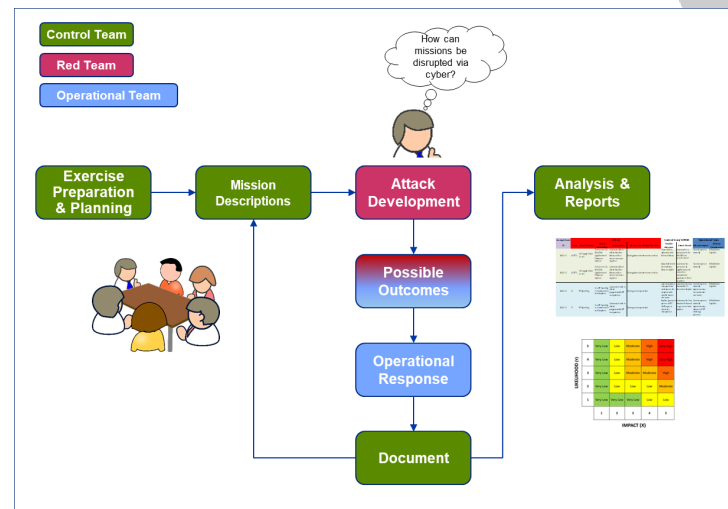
Control Team

Red Team

Operational Team

How can missions be disrupted via cyber?

Exercise Preparation & Planning

Mission Descriptions

Attack Development

Analysis & Reports

Possible Outcomes

Operational Response

Document

| 5 | Very Low | Low | Moderate | High | Very High |
|---|---|---|---|---|---|
| 4 | Very Low | Low | Moderate | High | Very High |
| 3 | Very Low | Low | Moderate | Moderate | High |
| 2 | Very Low | Low | Low | Low | Moderate |
| 1 | Very Low | Very Low | Very Low | Low | Low |
| | 1 | 2 | 3 | 4 | 5 |

LIKELIHOOD (Y)

IMPACT (X)